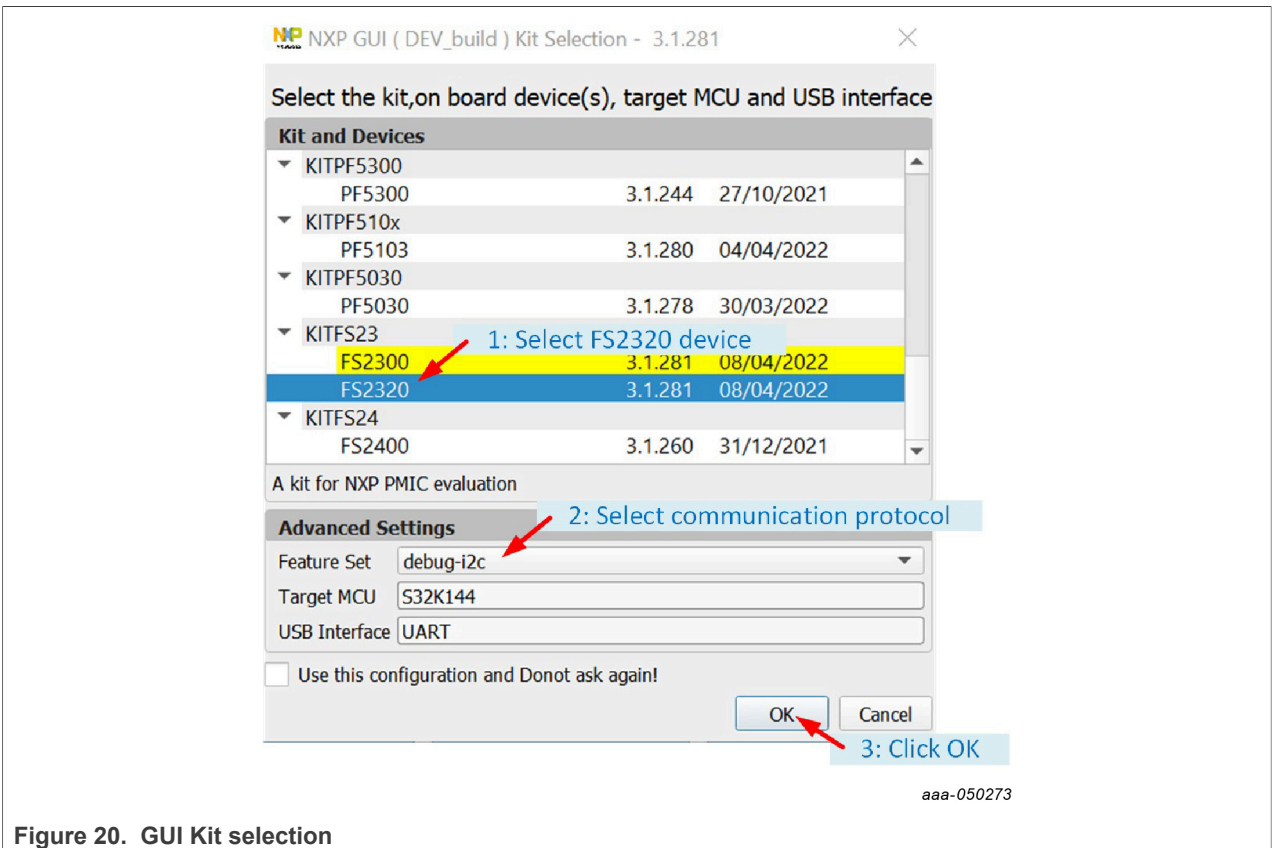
NXP GUI ( DEV_build ) Kit Selection - 3.1.281

Select the kit,on board device(s), target MCU and USB interface

Kit and Devices

| | | |
|---|---|---|
| KITPF5300 | | |
| PF5300 | 3.1.244 | 27/10/2021 |
| KITPF510x | | |
| PF5103 | 3.1.280 | 04/04/2022 |
| KITPF5030 | | |
| PF5030 | 3.1.278 | 30/03/2022 |
| KITFS23 | | |
| FS2300 | 3.1.281 | 08/04/2022 |
| FS2320 | 3.1.281 | 08/04/2022 |
| KITFS24 | | |
| FS2400 | 3.1.260 | 31/12/2021 |

1: Select FS2320 device

A kit for NXP PMIC evaluation

Advanced Settings

2: Select communication protocol

Feature Set debug-i2c

Target MCU S32K144

USB Interface UART

Use this configuration and Donot ask again!

OK

Cancel

3: Click OK

aaa-050273

Figure 20. GUI Kit selection